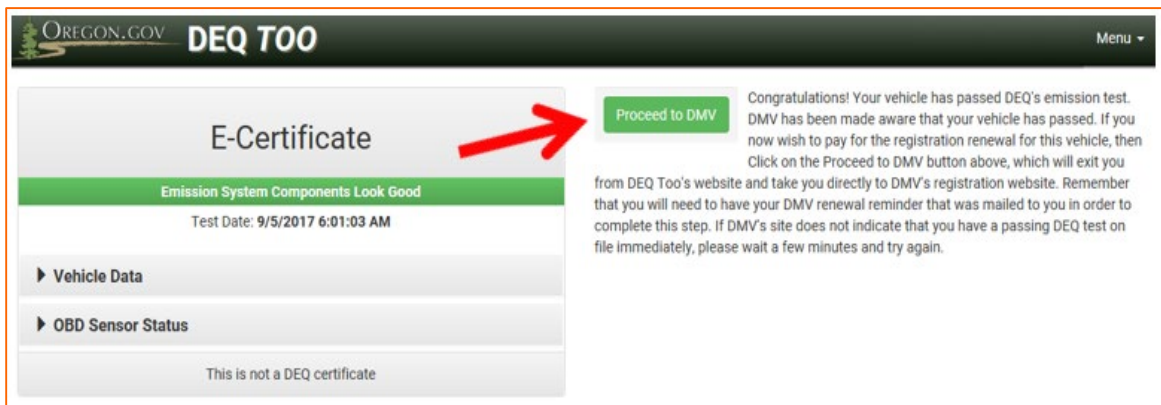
OREGON.GOV DEQ TOO

Menu

E-Certificate

Emission System Components Look Good

Test Date: 9/5/2017 6:01:03 AM

Vehicle Data

OBD Sensor Status

This is not a DEQ certificate

Proceed to DMV

Congratulations! Your vehicle has passed DEQ's emission test. DMV has been made aware that your vehicle has passed. If you now wish to pay for the registration renewal for this vehicle, then Click on the Proceed to DMV button above, which will exit you from DEQ Too's website and take you directly to DMV's registration website. Remember that you will need to have your DMV renewal reminder that was mailed to you in order to complete this step. If DMV's site does not indicate that you have a passing DEQ test on file immediately, please wait a few minutes and try again.